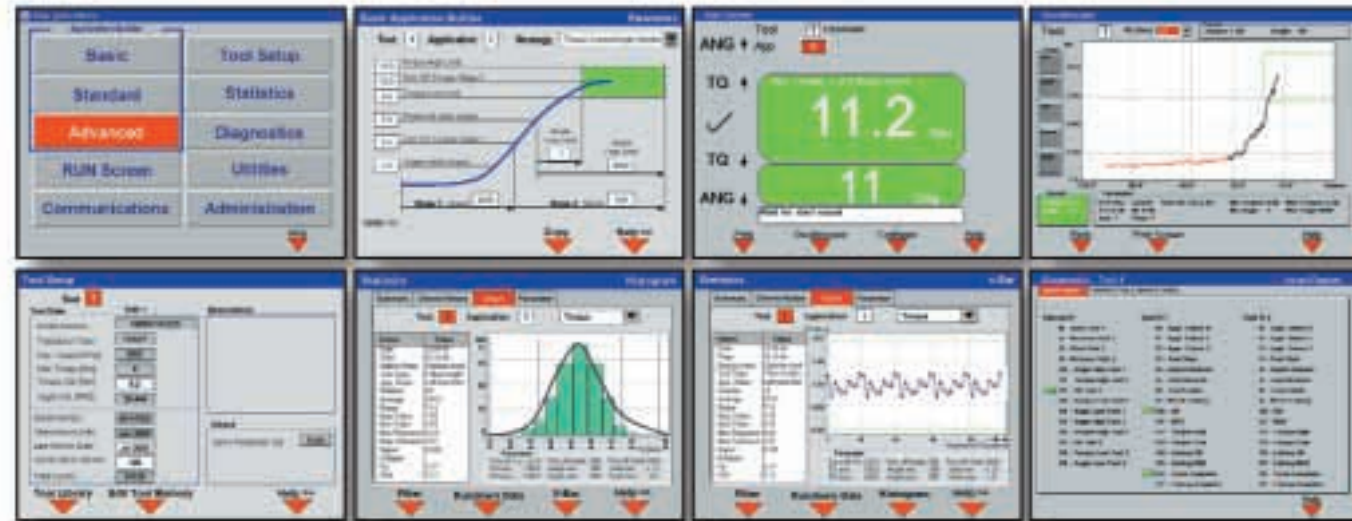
Basic
Tool Setup
Standard
Statistics
Advanced
Diagnostics
RUN Screen
Utilities
Communications
Administration
Help

Basic Application Builder
Tool 4 Application 1 Strategy
Stage 1
Stage 2
Done
Help

Tool
App
ANG
TQ
TQ
ANG
11.2
11
Help

Tool
Help

Tool Setup
Tool 1
Tool Library
Edit Tool Memory
Help

Statistics
Histogram
Tool Application
Filter
Rundown Data
X-Bar
Help

Statistics
Tool Application
Filter
Rundown Data
Histogram
Help

Diagnostics - Tool 1
Help